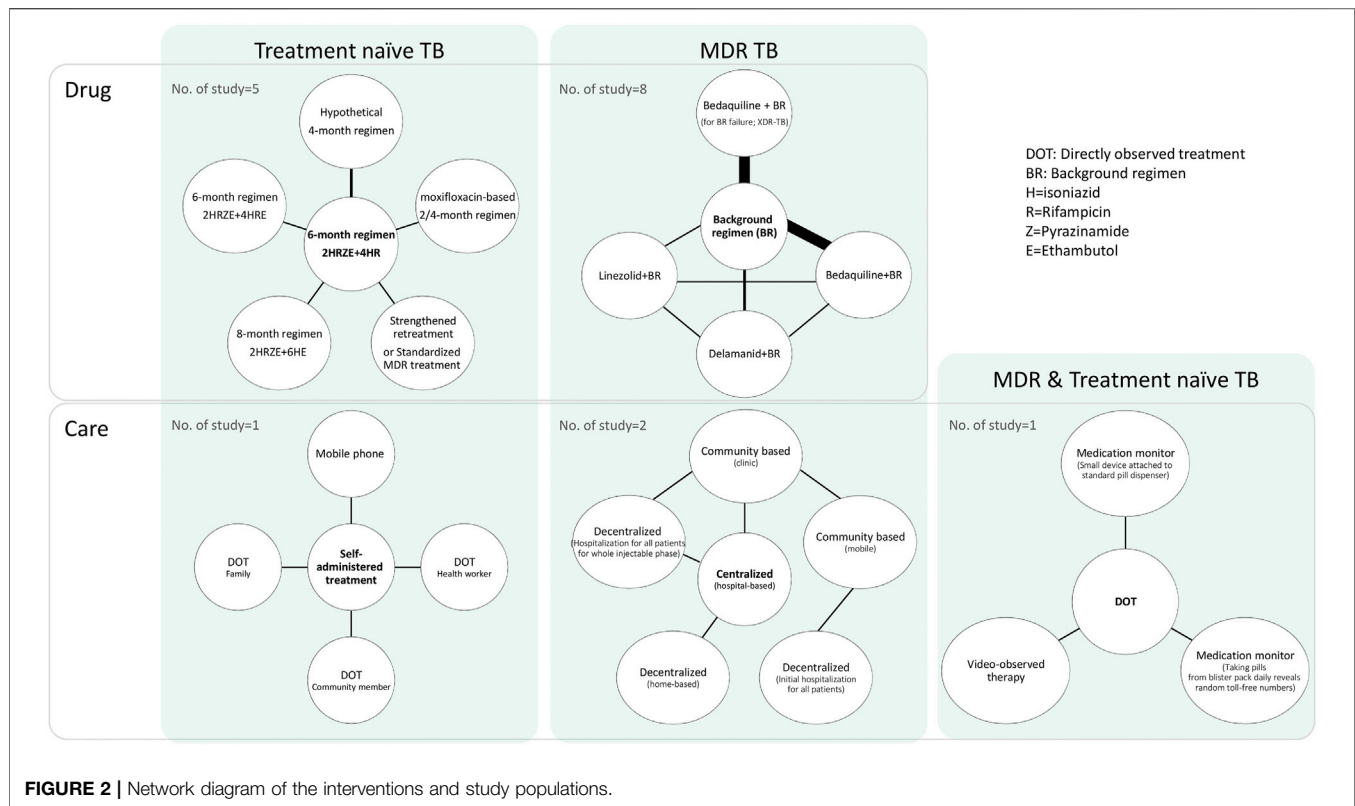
Treatment naïve TB

MDR TB

Drug

No. of study=5

Hypothetical 4-month regimen

6-month regimen 2HRZE+4HRE

6-month regimen 2HRZE+4HR

moxifloxacin-based 2/4-month regimen

8-month regimen 2HRZE+6HE

Strengthened retreatment or Standardized MDR treatment

No. of study=8

Bedaquiline + BR (for BR failure; XDR-TB)

Background regimen (BR)

Linezolid+BR

Bedaquiline+BR

Delamanid+BR

DOT: Directly observed treatment
BR: Background regimen
H=isoniazid
R=Rifampicin
Z=Pyrazinamide
E=Ethambutol

MDR & Treatment naïve TB

Care

No. of study=1

Mobile phone

DOT Family

Self-administered treatment

DOT Health worker

DOT Community member

No. of study=2

Community based (clinic)

Decentralized (Hospitalization for all patients for whole injectable phase)

Centralized (hospital-based)

Community based (mobile)

Decentralized (home-based)

Decentralized (Initial hospitalization for all patients)

No. of study=1

Medication monitor (Small device attached to standard pill dispenser)

DOT

Video-observed therapy

Medication monitor (Taking pills from blister pack daily reveals random toll-free numbers)

FIGURE 2 | Network diagram of the interventions and study populations.